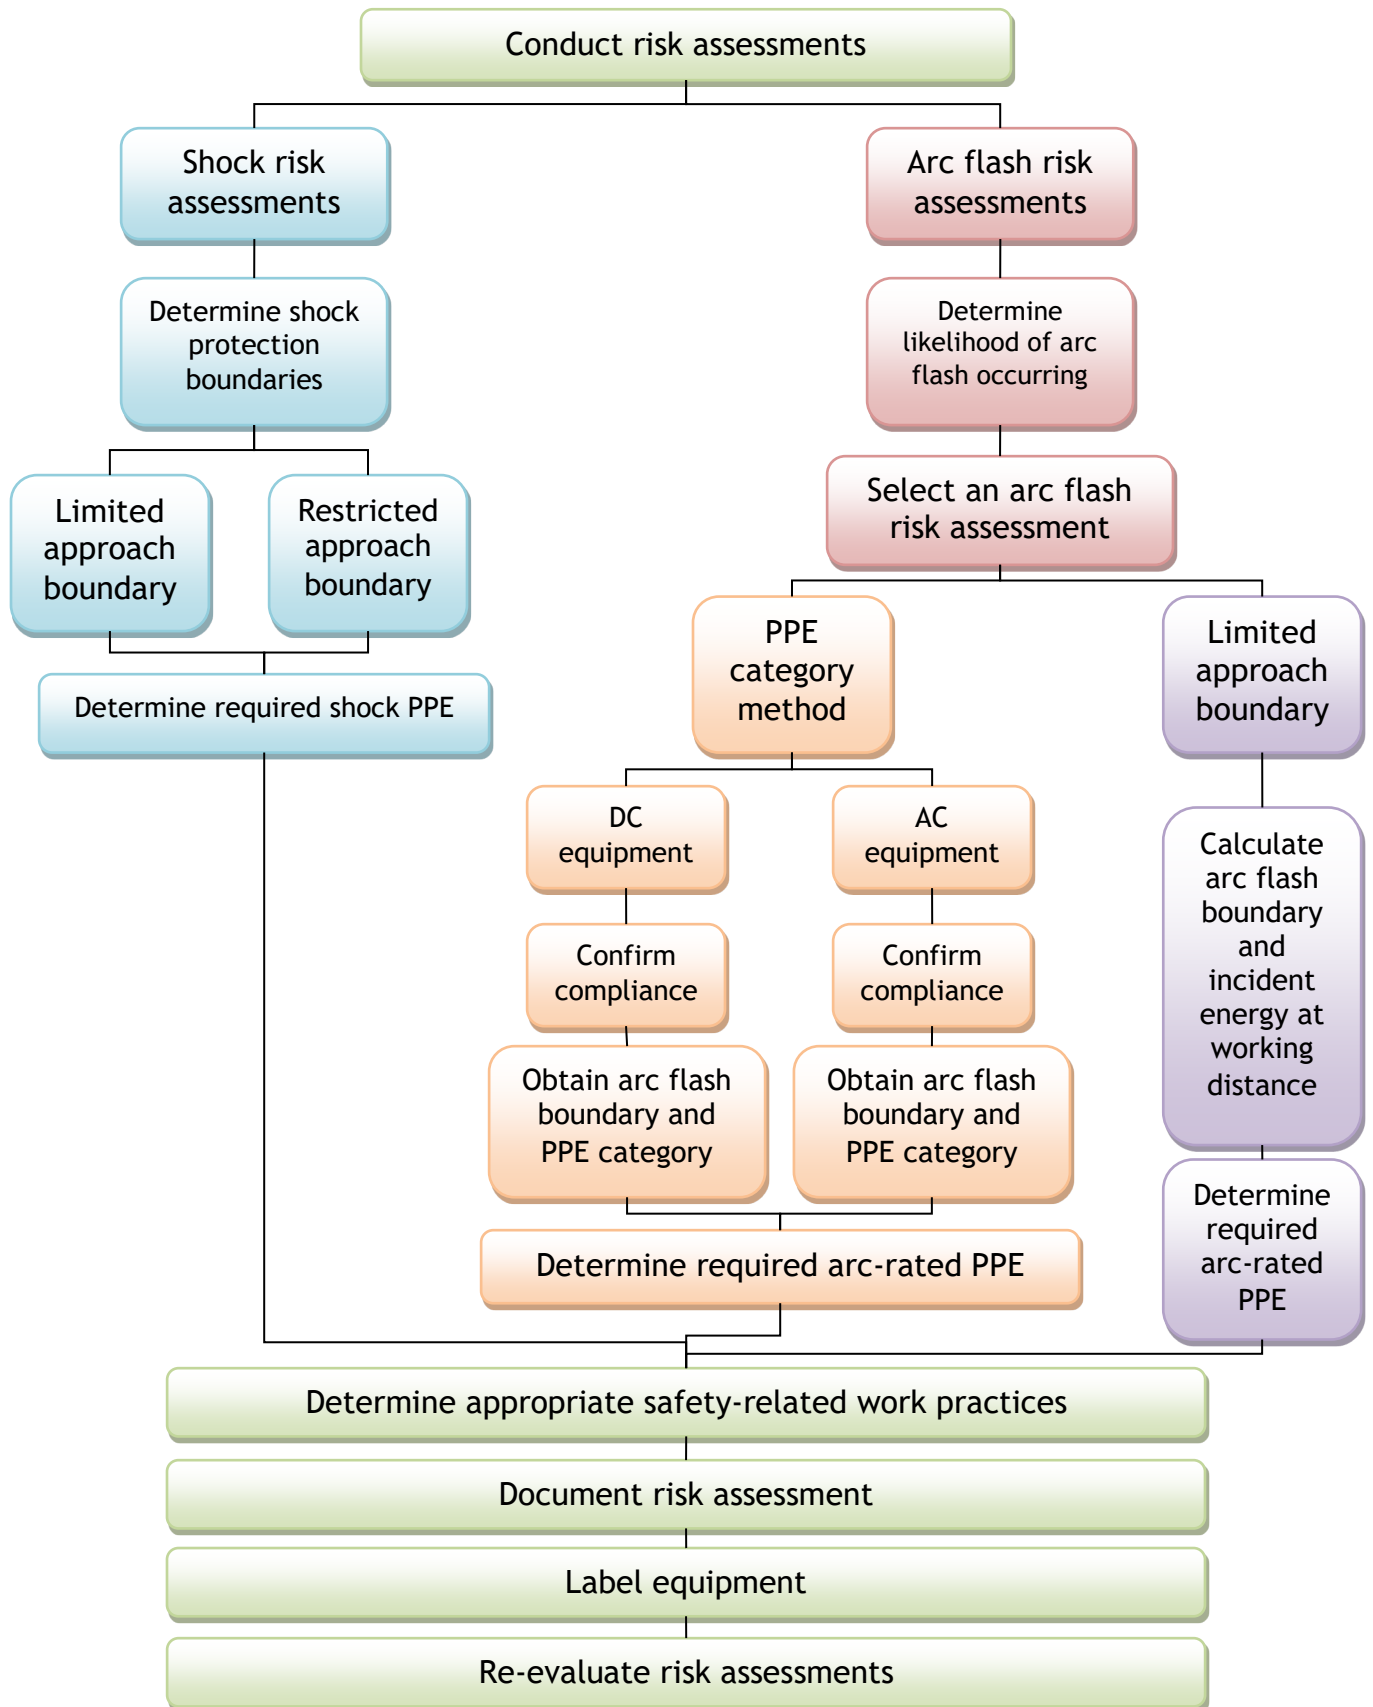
Conduct risk assessments

Shock risk assessments

Determine shock protection boundaries

Limited approach boundary

Restricted approach boundary

Determine required shock PPE

Arc flash risk assessments

Determine likelihood of arc flash occurring

Select an arc flash risk assessment

PPE category method

DC equipment

Confirm compliance

Obtain arc flash boundary and PPE category

AC equipment

Confirm compliance

Obtain arc flash boundary and PPE category

Determine required arc-rated PPE

Limited approach boundary

Calculate arc flash boundary and incident energy at working distance

Determine required arc-rated PPE

Determine appropriate safety-related work practices

Document risk assessment

Label equipment

Re-evaluate risk assessments